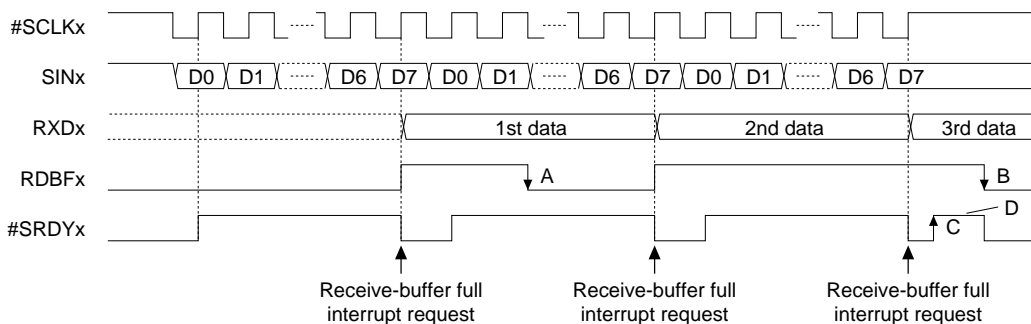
#SCLKx

SINx D0 D1 ····· D6 D7 D0 D1 ····· D6 D7 D0 D1 ····· D6 D7

RXDx 1st data 2nd data 3rd data

RDBFx A B

#SRDYx C D

Receive-buffer full interrupt request

Receive-buffer full interrupt request

Receive-buffer full interrupt request